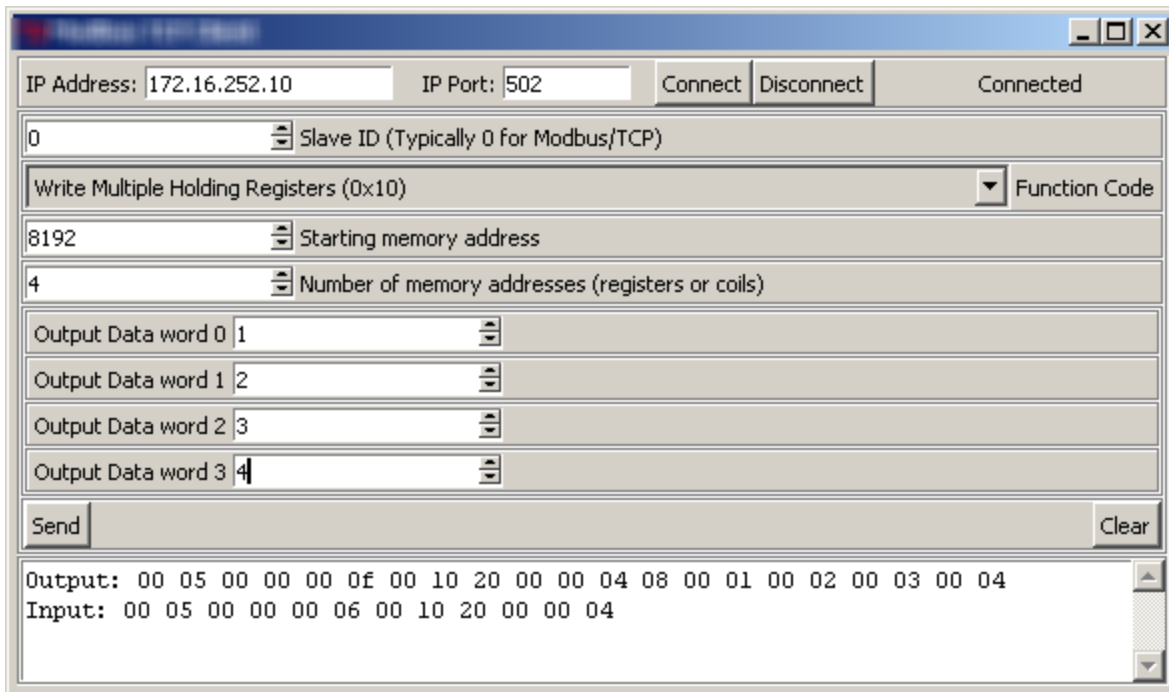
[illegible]

IP Address: 172.16.252.10 IP Port: 502 Connect Disconnect Connected

0 Slave ID (Typically 0 for Modbus/TCP)

Write Multiple Holding Registers (0x10) Function Code

8192 Starting memory address

4 Number of memory addresses (registers or coils)

Output Data word 0 1

Output Data word 1 2

Output Data word 2 3

Output Data word 3 4

Send

Clear

Output: 00 05 00 00 00 0f 00 10 20 00 00 04 08 00 01 00 02 00 03 00 04
Input: 00 05 00 00 00 06 00 10 20 00 00 04